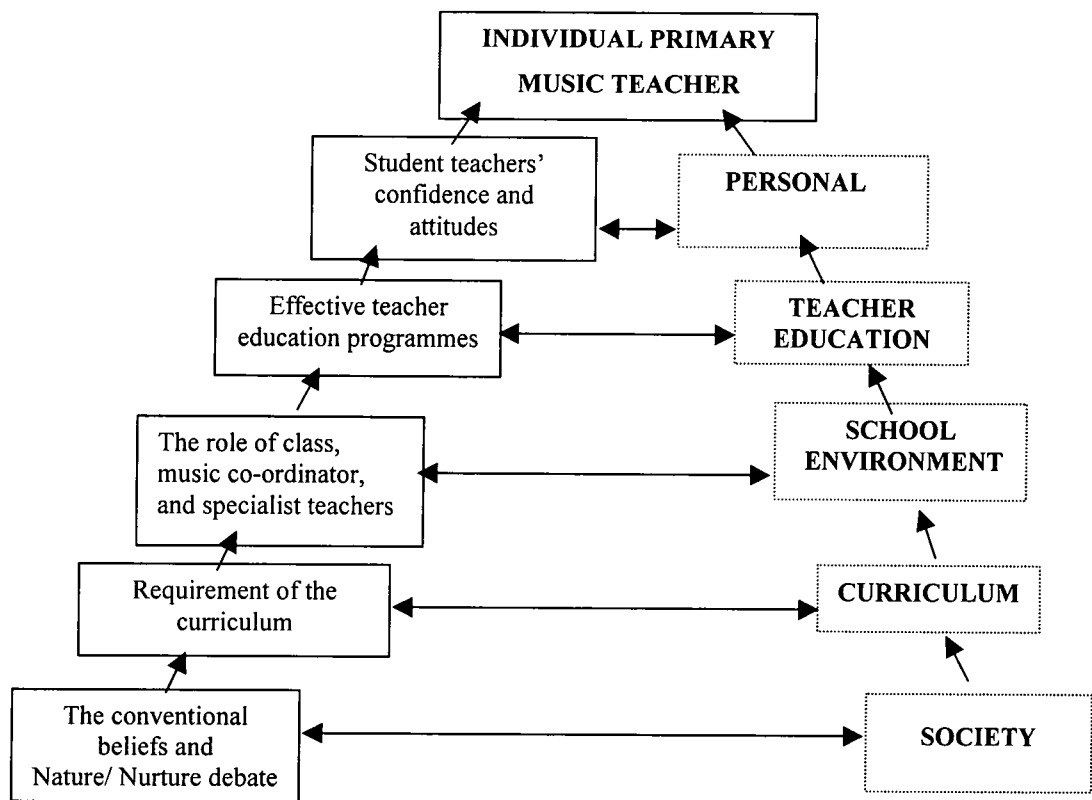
INDIVIDUAL PRIMARY MUSIC TEACHER

Student teachers' confidence and attitudes

PERSONAL

Effective teacher education programmes

TEACHER EDUCATION

The role of class, music co-ordinator, and specialist teachers

SCHOOL ENVIRONMENT

Requirement of the curriculum

CURRICULUM

The conventional beliefs and Nature/ Nurture debate

SOCIETY